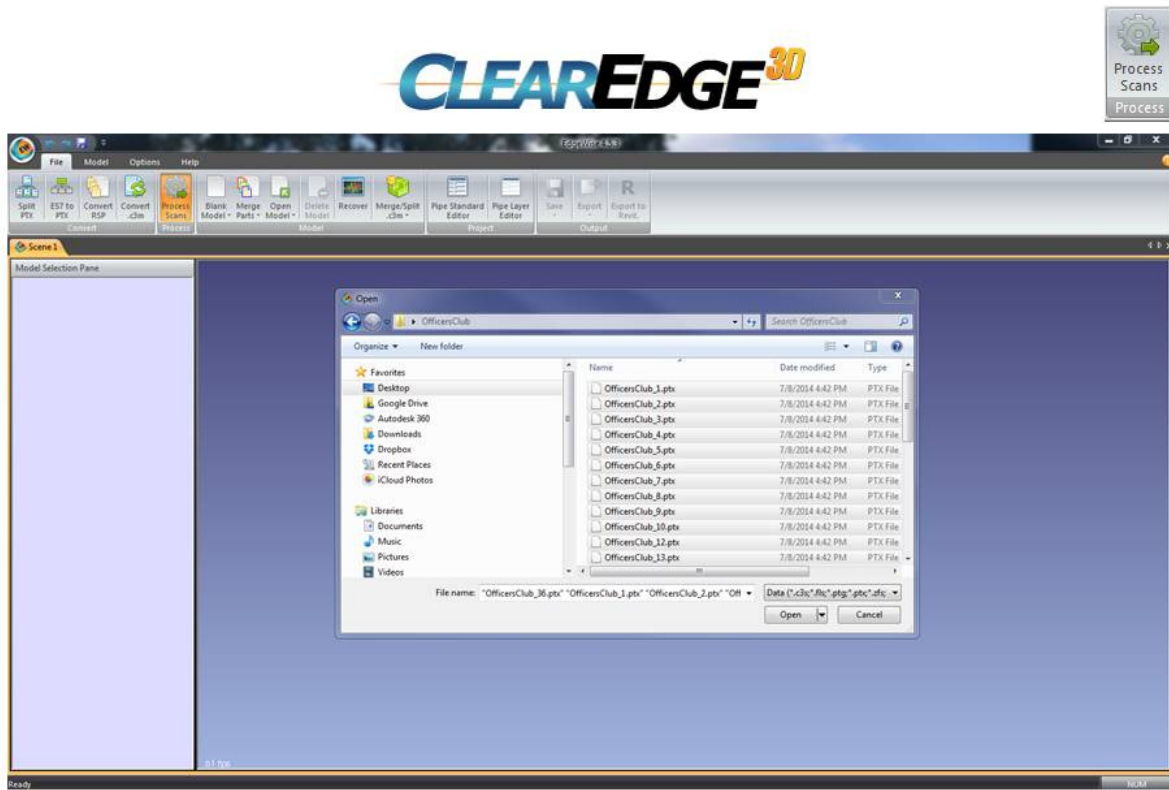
CLEAREDGE3D

Process Scans
Process

EdgeWise 4.5.3

File Model Options Help

Split PTX | E57 to PTX | Convert RSP | Convert .c3m | Process Scans | Blank Model | Merge Parts | Open Model | Delete Model | Recover | Merge/Split .c3m | Pipe Standard Editor | Pipe Layer Editor | Save | Export | Export to Revit

Convert | Process | Model | Project | Output

Scene 1

Model Selection Pane

Open

OfficersClub

Search OfficersClub

Organize ▾ New folder

Favorites
Desktop
Google Drive
Autodesk 360
Downloads
Dropbox
Recent Places
iCloud Photos

Libraries
Documents
Music
Pictures
Videos

| Name | Date modified | Type |
|---|---|---|
| OfficersClub_1.ptx | 7/8/2014 4:42 PM | PTX File |
| OfficersClub_2.ptx | 7/8/2014 4:42 PM | PTX File |
| OfficersClub_3.ptx | 7/8/2014 4:42 PM | PTX File |
| OfficersClub_4.ptx | 7/8/2014 4:42 PM | PTX File |
| OfficersClub_5.ptx | 7/8/2014 4:42 PM | PTX File |
| OfficersClub_6.ptx | 7/8/2014 4:42 PM | PTX File |
| OfficersClub_7.ptx | 7/8/2014 4:42 PM | PTX File |
| OfficersClub_8.ptx | 7/8/2014 4:42 PM | PTX File |
| OfficersClub_9.ptx | 7/8/2014 4:42 PM | PTX File |
| OfficersClub_10.ptx | 7/8/2014 4:42 PM | PTX File |
| OfficersClub_12.ptx | 7/8/2014 4:42 PM | PTX File |
| OfficersClub_13.ptx | 7/8/2014 4:42 PM | PTX File |

File name: "OfficersClub_36.ptx" "OfficersClub_1.ptx" "OfficersClub_2.ptx" "Off

Data (*.c3c;*.fls;*.ptg;*.ptx;*.zfs;

Open Cancel

0.1 fps

Ready

NUM